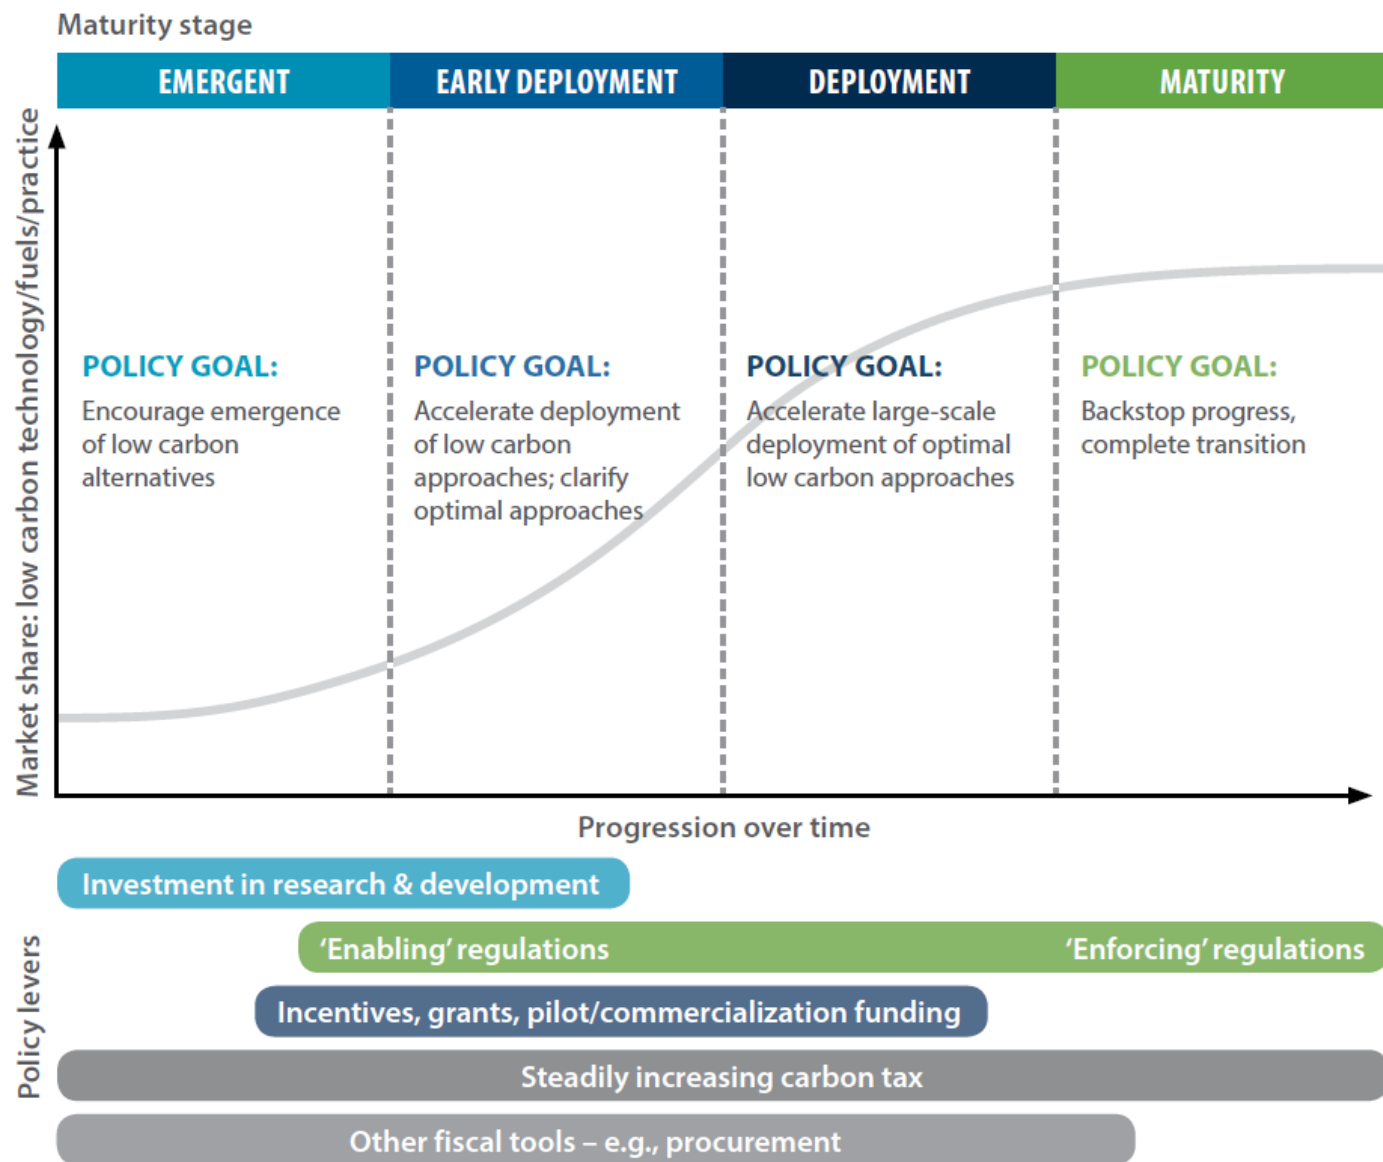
Maturity stage

EMERGENT

EARLY DEPLOYMENT

DEPLOYMENT

MATURITY

Market share: low carbon technology/fuels/practice

POLICY GOAL:
Encourage emergence of low carbon alternatives

POLICY GOAL:
Accelerate deployment of low carbon approaches; clarify optimal approaches

POLICY GOAL:
Accelerate large-scale deployment of optimal low carbon approaches

POLICY GOAL:
Backstop progress, complete transition

Progression over time

Policy levers

Investment in research & development

'Enabling' regulations

'Enforcing' regulations

Incentives, grants, pilot/commercialization funding

Steadily increasing carbon tax

Other fiscal tools – e.g., procurement